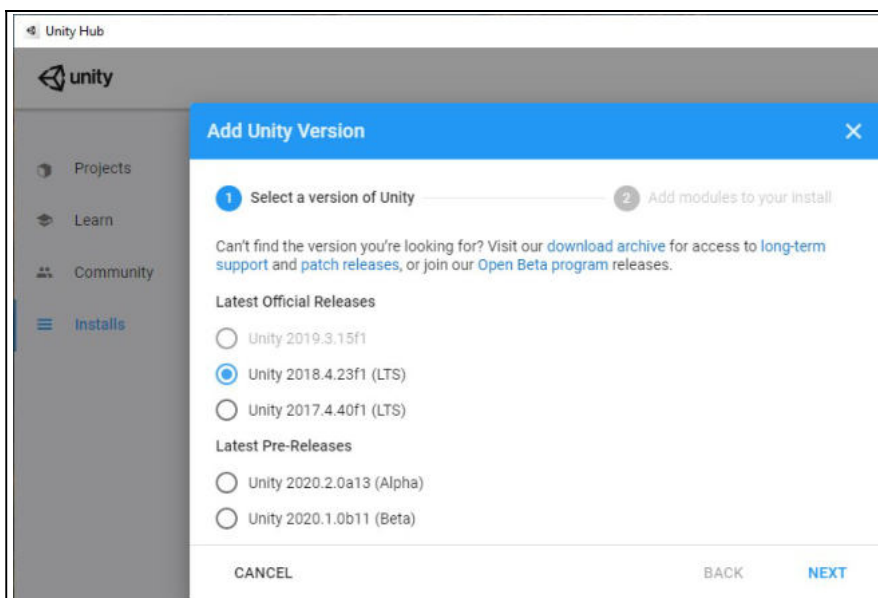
Unity Hub

unity

Projects

Learn

Community

Installs

Add Unity Version

×

1 Select a version of Unity

2 Add modules to your install

Can't find the version you're looking for? Visit our download archive for access to long-term support and patch releases, or join our Open Beta program releases.

Latest Official Releases

Unity 2019.3.15f1

Unity 2018.4.23f1 (LTS)

Unity 2017.4.40f1 (LTS)

Latest Pre-Releases

Unity 2020.2.0a13 (Alpha)

Unity 2020.1.0b11 (Beta)

CANCEL

BACK

NEXT